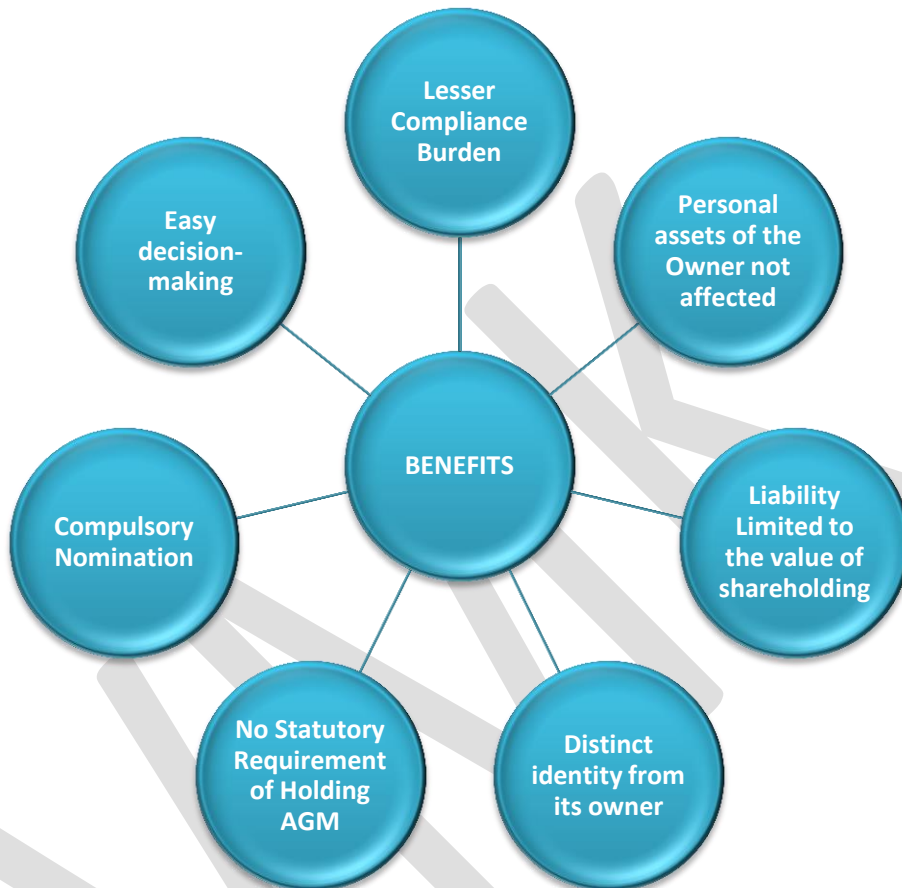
Lesser Compliance Burden

Personal assets of the Owner not affected

Liability Limited to the value of shareholding

Distinct identity from its owner

No Statutory Requirement of Holding AGM

Compulsory Nomination

Easy decision-making

BENEFITS